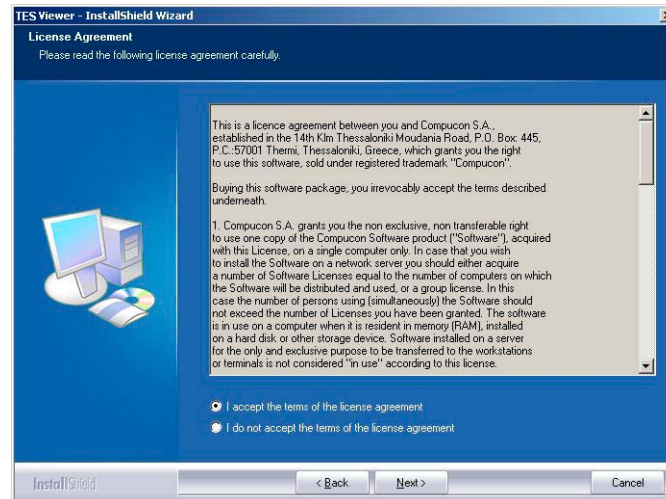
TES Viewer - InstallShield Wizard

License Agreement

Please read the following license agreement carefully.

This is a licence agreement between you and Compucon S.A., established in the 14th Klm Thessaloniki Moudania Road, P.O. Box: 445, P.C.:57001 Thermi, Thessaloniki, Greece, which grants you the right to use this software, sold under registered trademark "Compucon".

Buying this software package, you irrevocably accept the terms described underneath.

1. Compucon S.A. grants you the non exclusive, non transferable right to use one copy of the Compucon Software product ("Software"), acquired with this License, on a single computer only. In case that you wish to install the Software on a network server you should either acquire a number of Software Licenses equal to the number of computers on which the Software will be distributed and used, or a group license. In this case the number of persons using (simultaneously) the Software should not exceed the number of Licenses you have been granted. The software is in use on a computer when it is resident in memory (RAM), installed on a hard disk or other storage device. Software installed on a server for the only and exclusive purpose to be transferred to the workstations or terminals is not considered "in use" according to this license.

I accept the terms of the license agreement

I do not accept the terms of the license agreement

InstallShield

< Back

Next >

Cancel